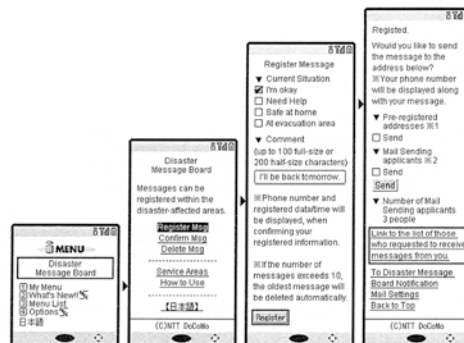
iMENU
Disaster Message Board
1 My Menu
2 What's New!!
3 Menu List
4 Options
日本語

Disaster Message Board
Messages can be registered within the disaster-affected areas.
Register Msg
Confirm Msg
Delete Msg
Service Areas
How to Use
【日本語】
(C)NTT DoCoMo

Register Message
▼ Current Situation
☑ I'm okay
☐ Need Help
☐ Safe at home
☐ At evacuation area
▼ Comment
(up to 100 full-size or 200 half-size characters)
I'll be back tomorrow.
※Phone number and registered date/time will be displayed, when confirming your registered information.
※If the number of messages exceeds 10, the oldest message will be deleted automatically.
Register

Registed.
Would you like to send the message to the address below?
※Your phone number will be displayed along with your message.
▼ Pre-registered addresses ※1
☐ Send
▼ Mail Sending applicants ※2
☐ Send
Send
▼ Number of Mail Sending applicants
3 people
Link to the list of those who requested to receive messages from you.
To Disaster Message Board Notification
Mail Settings
Back to Top
(C)NTT DoCoMo